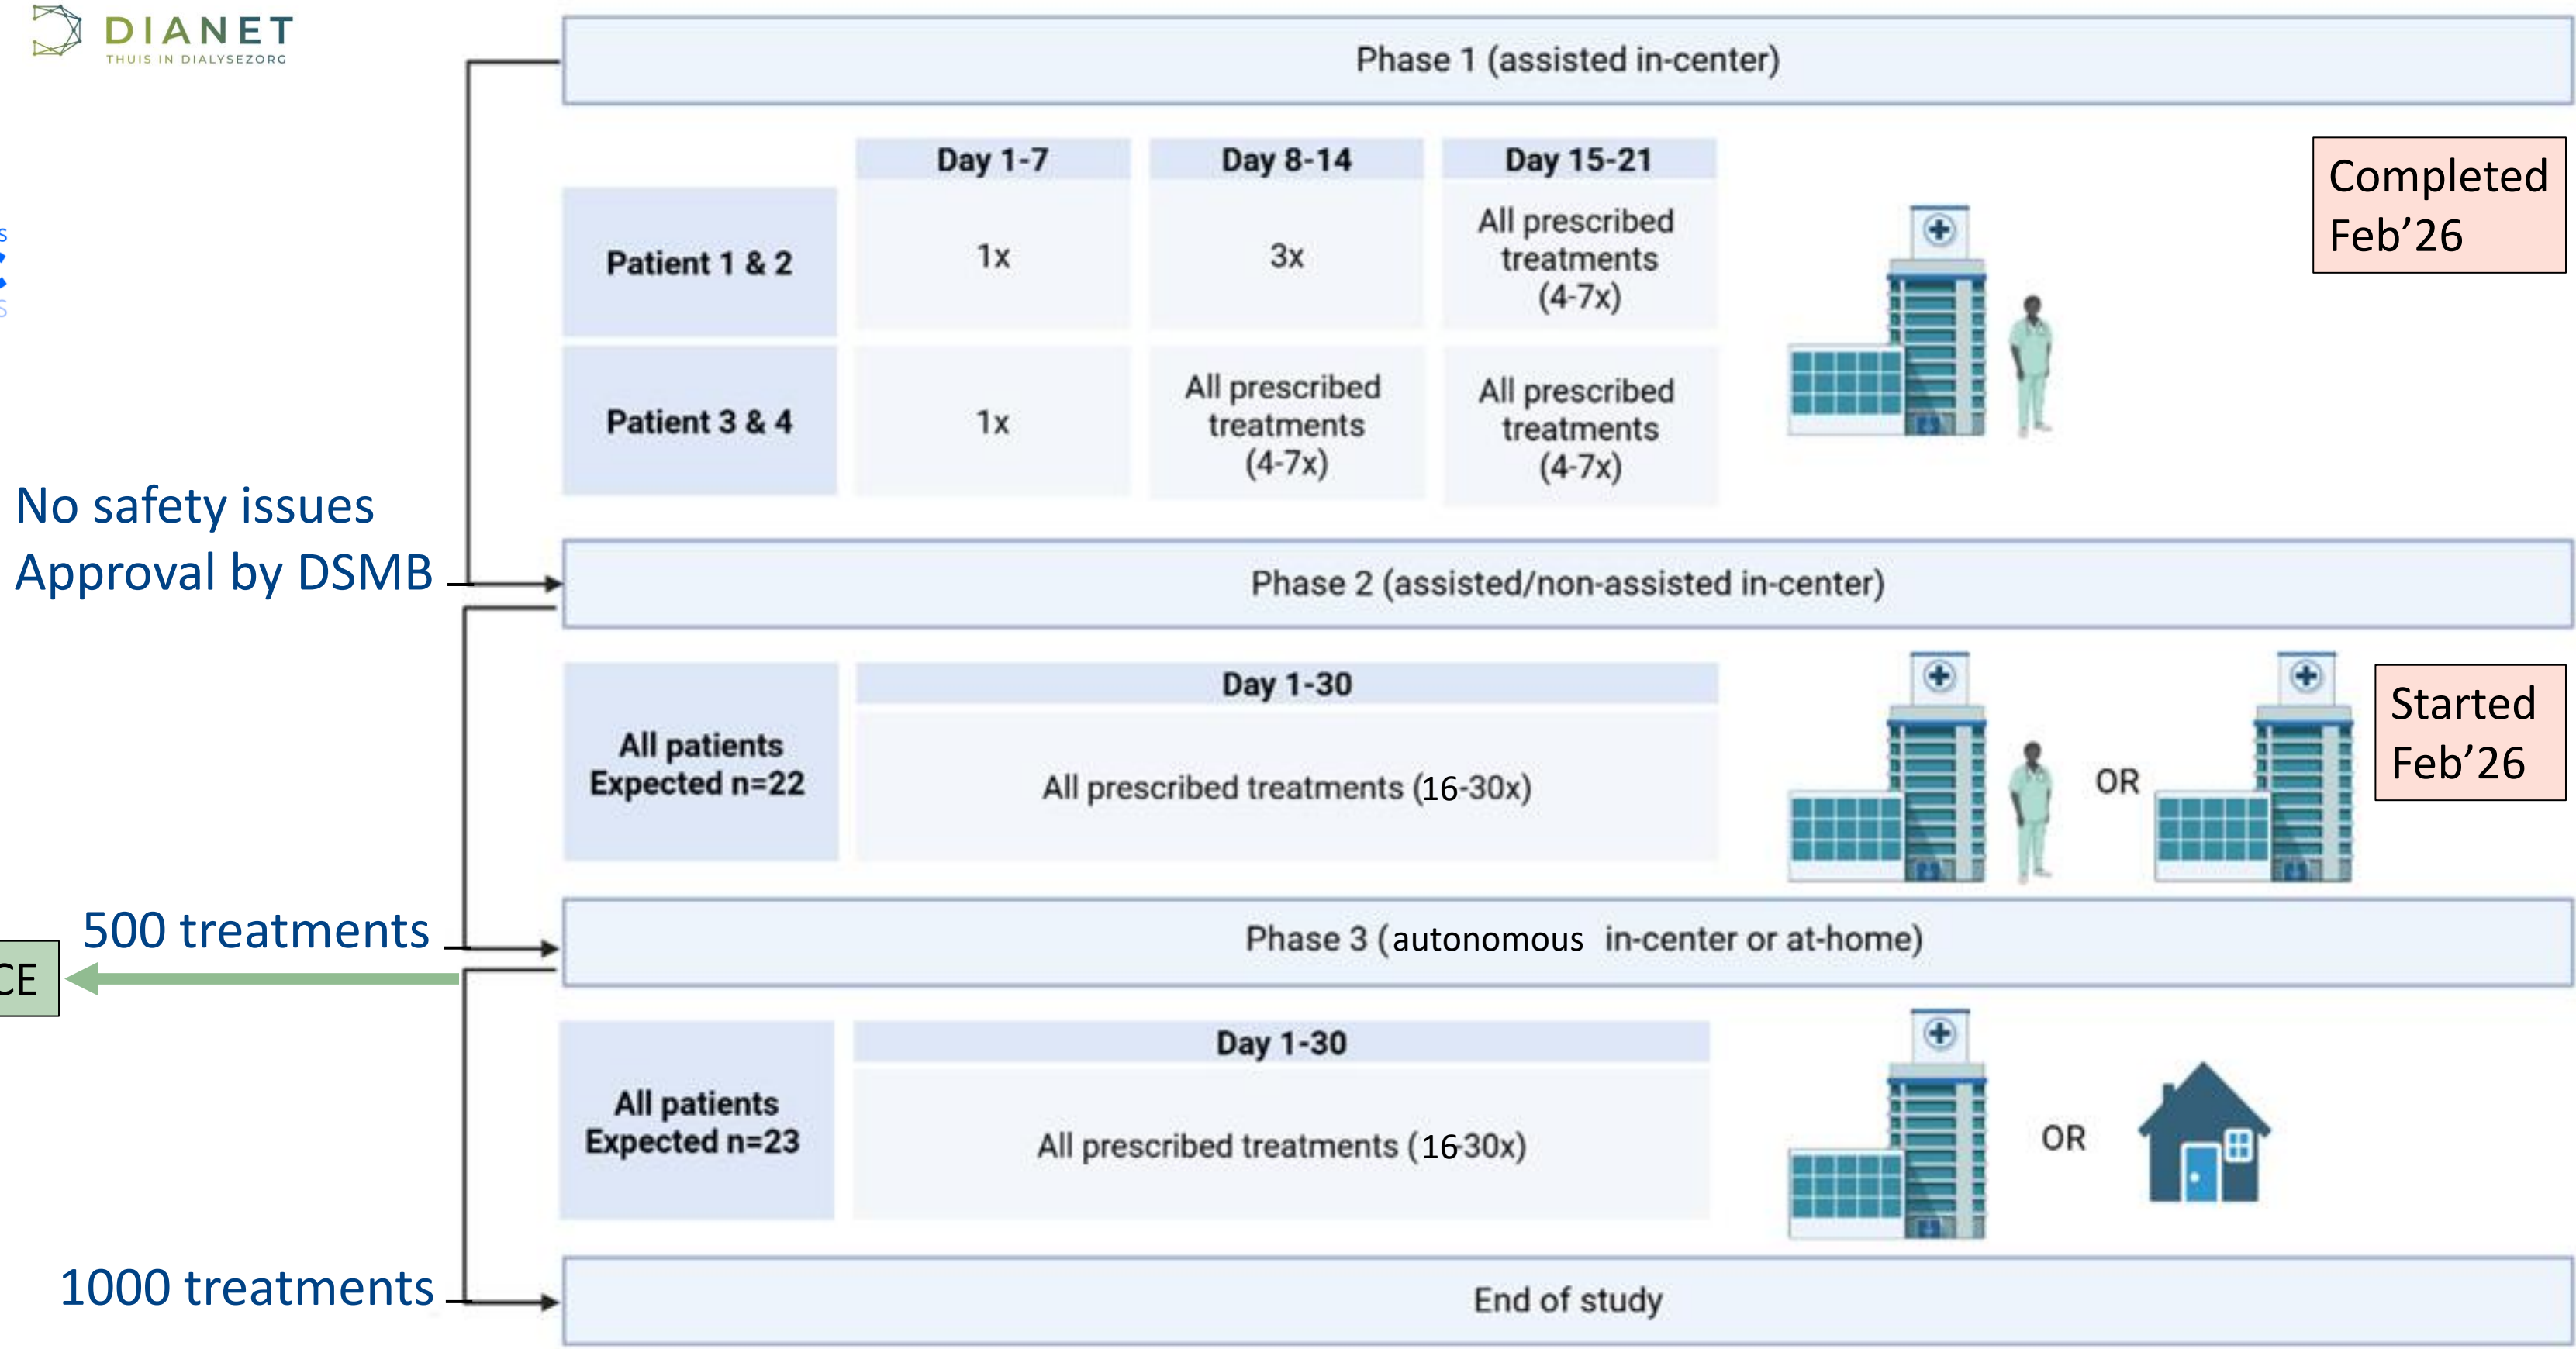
DIANET
THUIS IN DIALYSEZORG

Phase 1 (assisted in-center)

| | Day 1-7 | Day 8-14 | Day 15-21 |
|---|---|---|---|
| Patient 1 & 2 | 1x | 3x | All prescribed treatments (4-7x) |
| Patient 3 & 4 | 1x | All prescribed treatments (4-7x) | All prescribed treatments (4-7x) |

Completed Feb’26

No safety issues
Approval by DSMB

Phase 2 (assisted/non-assisted in-center)

| | Day 1-30 |
|---|---|
| All patients Expected n=22 | All prescribed treatments (16-30x) |

OR

Started Feb’26

500 treatments

CE

Phase 3 (autonomous in-center or at-home)

| | Day 1-30 |
|---|---|
| All patients Expected n=23 | All prescribed treatments (16-30x) |

OR

1000 treatments

End of study